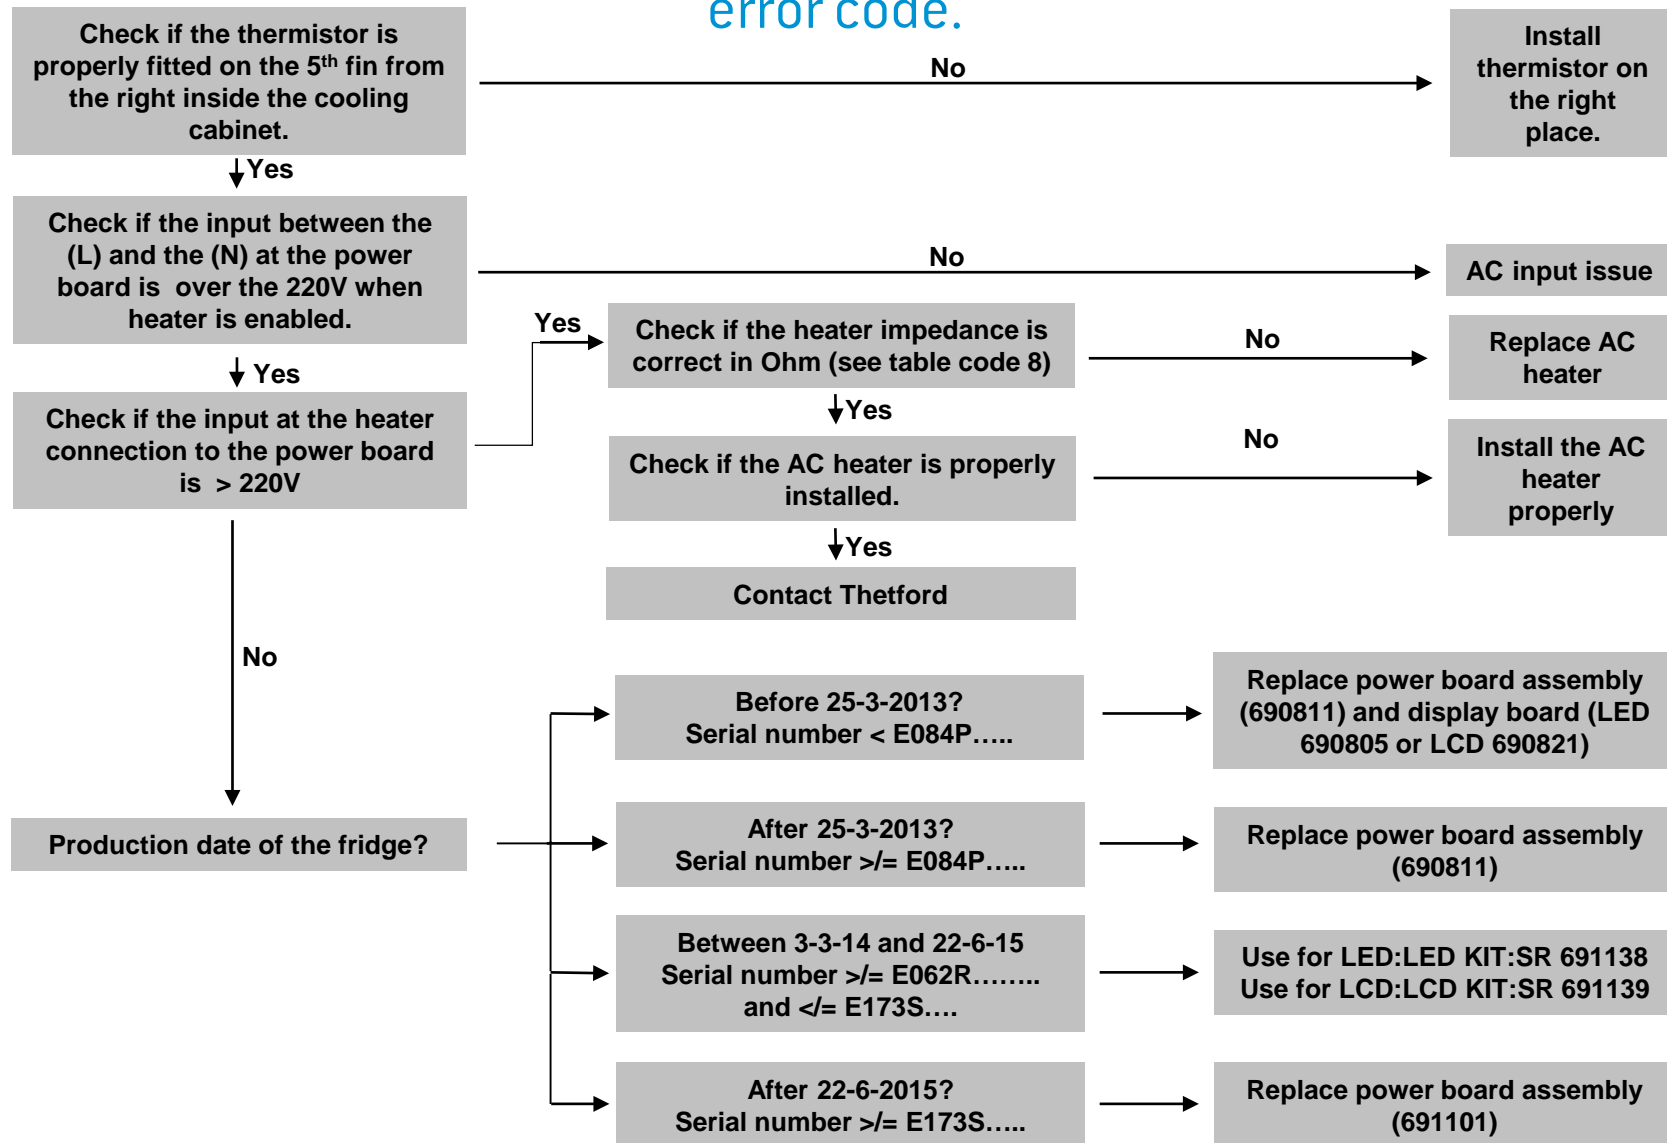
error code.

Check if the thermistor is properly fitted on the 5$^{th}$ fin from the right inside the cooling cabinet.

No

Install thermistor on the right place.

Yes

Check if the input between the (L) and the (N) at the power board is over the 220V when heater is enabled.

No

AC input issue

Yes

Yes

Check if the heater impedance is correct in Ohm (see table code 8)

No

Replace AC heater

Check if the input at the heater connection to the power board is > 220V

Yes

No

Check if the AC heater is properly installed.

Install the AC heater properly

Yes

Contact Thetford

No

Before 25-3-2013?
Serial number < E084P…..

Replace power board assembly (690811) and display board (LED 690805 or LCD 690821)

Production date of the fridge?

After 25-3-2013?
Serial number >/= E084P…..

Replace power board assembly (690811)

Between 3-3-14 and 22-6-15
Serial number >/= E062R……..
and </= E173S….

Use for LED:LED KIT:SR 691138
Use for LCD:LCD KIT:SR 691139

After 22-6-2015?
Serial number >/= E173S…..

Replace power board assembly (691101)